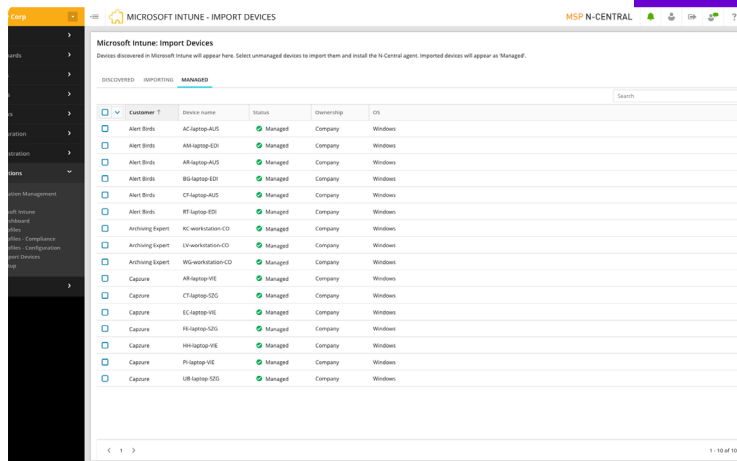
Corp

ards

ration

stration

tions

ation Management

oft Intune
shboard
files
files - Compliance
files - Configuration
port Devices
op

MICROSOFT INTUNE - IMPORT DEVICES

MSP N-CENTRAL

Microsoft Intune: Import Devices

Devices discovered in Microsoft Intune will appear here. Select unmanaged devices to import them and install the N-Central agent. Imported devices will appear as 'Managed'.

DISCOVERED IMPORTING MANAGED

Search

| Customer ↑ | Device name | Status | Ownership | OS |
|---|---|---|---|---|
| Alert Birds | AC-laptop-AUS | Managed | Company | Windows |
| Alert Birds | AM-laptop-EDI | Managed | Company | Windows |
| Alert Birds | AR-laptop-AUS | Managed | Company | Windows |
| Alert Birds | BG-laptop-EDI | Managed | Company | Windows |
| Alert Birds | CF-laptop-AUS | Managed | Company | Windows |
| Alert Birds | RT-laptop-EDI | Managed | Company | Windows |
| Archiving Expert | KC-workstation-CO | Managed | Company | Windows |
| Archiving Expert | LV-workstation-CO | Managed | Company | Windows |
| Archiving Expert | WG-workstation-CO | Managed | Company | Windows |
| Capzure | AR-laptop-VIE | Managed | Company | Windows |
| Capzure | CT-laptop-SZG | Managed | Company | Windows |
| Capzure | EC-laptop-VIE | Managed | Company | Windows |
| Capzure | FE-laptop-SZG | Managed | Company | Windows |
| Capzure | HH-laptop-VIE | Managed | Company | Windows |
| Capzure | PI-laptop-VIE | Managed | Company | Windows |
| Capzure | UB-laptop-SZG | Managed | Company | Windows |

< 1 >

1 - 10 of 10